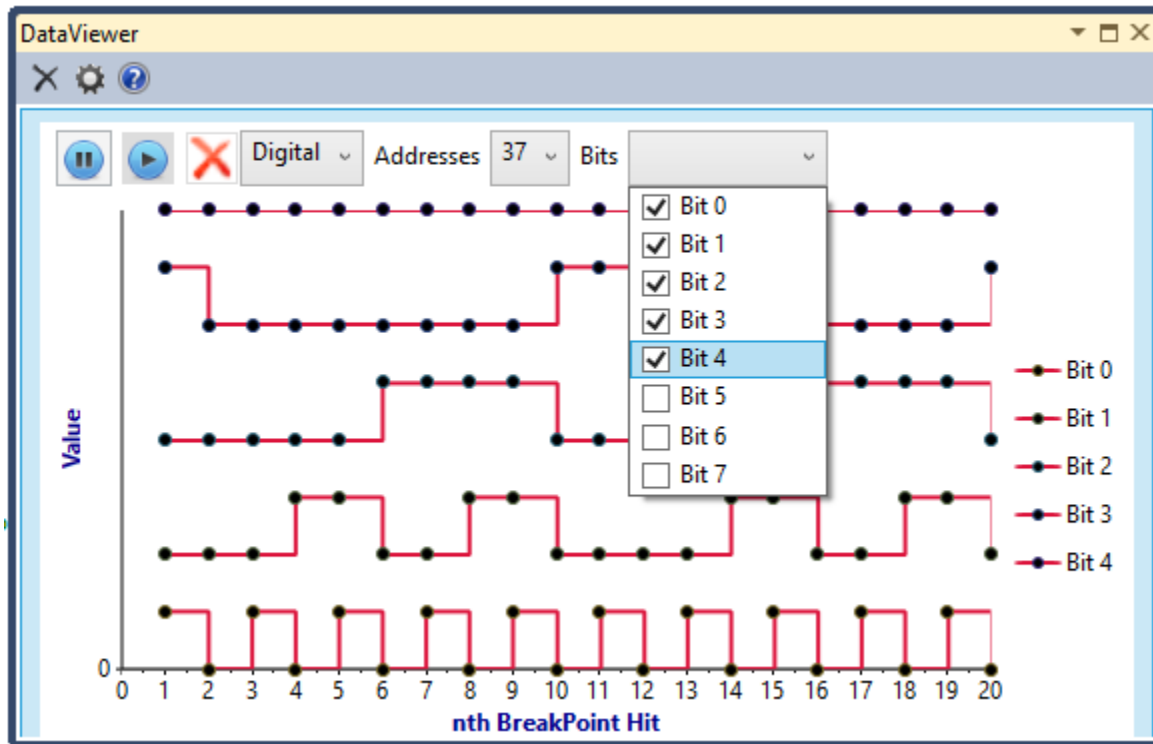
DataViewer

Digital Addresses 37 Bits

Bit 0
Bit 1
Bit 2
Bit 3
Bit 4
Bit 5
Bit 6
Bit 7

Value

0

0 1 2 3 4 5 6 7 8 9 10 11 12 13 14 15 16 17 18 19 20

nth BreakPoint Hit

Bit 0
Bit 1
Bit 2
Bit 3
Bit 4